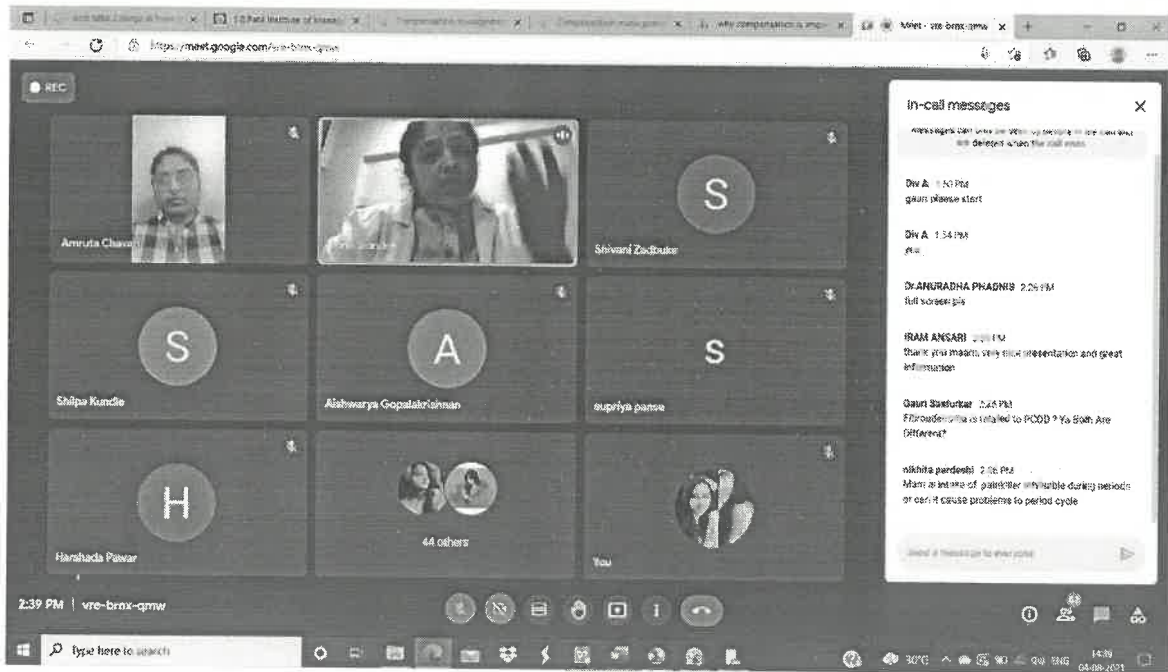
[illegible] | 10 Best Institute of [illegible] | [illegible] | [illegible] | Why compensation is impo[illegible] | Meet - vre-bmx-qmw

https://meet.google.com/vre-bmx-qmw

REC

Amruta Chavan

Shivani Zadbuke

S

Shilpa Kundle

S

Aishwarya Gopalakrishnan

A

supriya panse

S

Harshada Pawar

H

44 others

You

In-call messages

Messages can only be seen by people in the call and are deleted when the call ends

Div A 1:50 PM
gauri please start

Div A 1:54 PM
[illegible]

Dr.ANURADHA PHADNIS 2:26 PM
full screen pls

IRAM ANSARI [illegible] PM
thank you maam, very nice presentation and great information

Gauri Sawarkar 2:36 PM
Fibroadenoma is related to PCOD ? Ya Both Are Different?

nikhita pardeshi 2:38 PM
Mam is intake of painkiller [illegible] during periods or can it cause problems to period cycle

Send a message to everyone

2:39 PM | vre-bmx-qmw

Type here to search

30°C ENG 14:39 04-08-2021